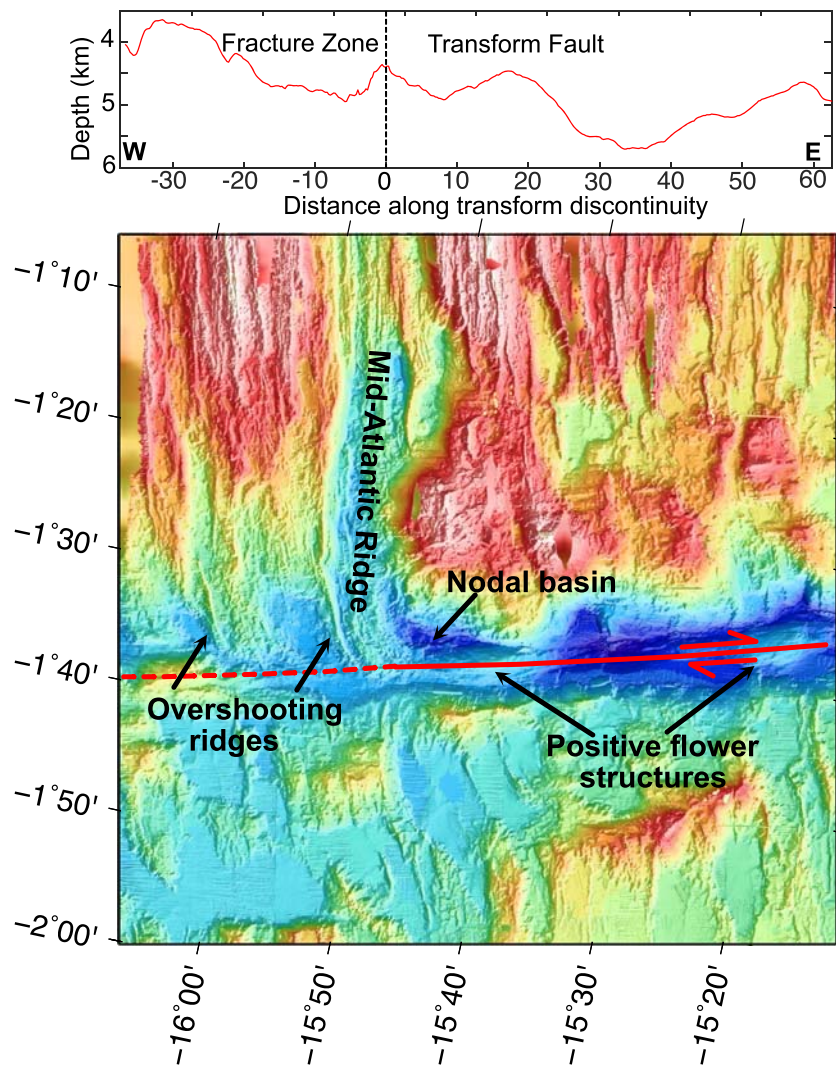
Fracture Zone
Transform Fault
Depth (km)
4
5
6
W
E
-30
-20
-10
0
10
20
30
40
50
60
Distance along transform discontinuity

−1°10′
−1°20′
−1°30′
−1°40′
−1°50′
−2°00′

Mid-Atlantic Ridge
Nodal basin
Overshooting ridges
Positive flower structures

−16°00′
−15°50′
−15°40′
−15°30′
−15°20′